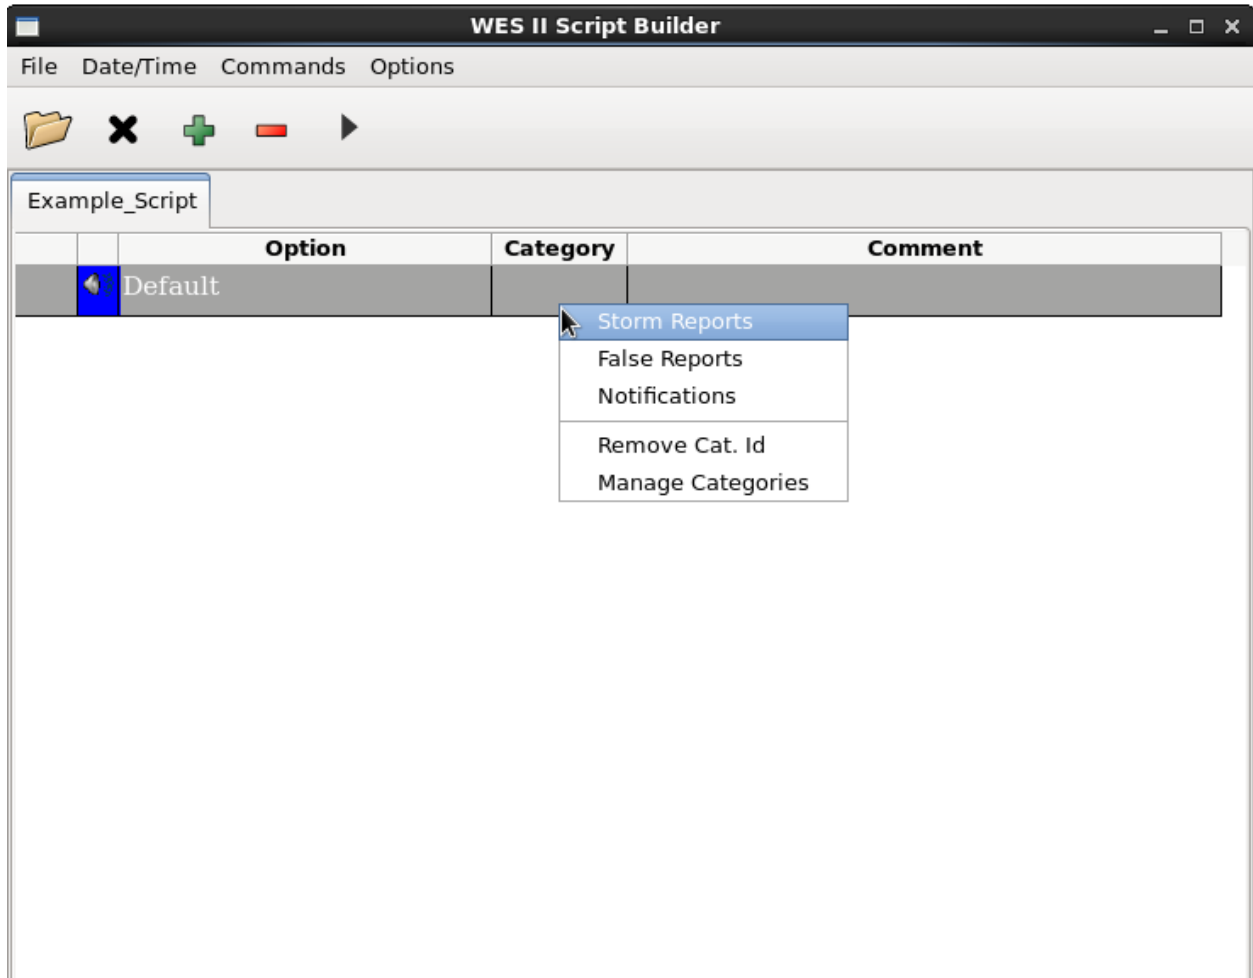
WES II Script Builder

File Date/Time Commands Options

Example_Script

| | | Option | Category | Comment |
|---|---|---|---|---|
| | | Default | | |

Storm Reports
False Reports
Notifications
Remove Cat. Id
Manage Categories